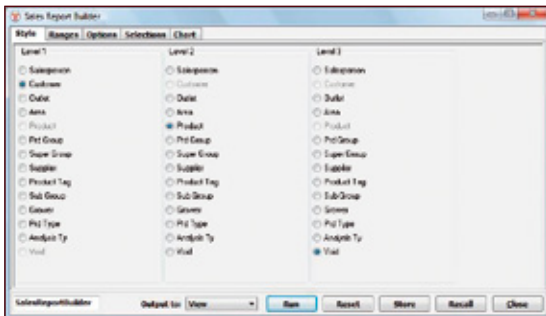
Sales Report Builder

Style | Ranges | Options | Selections | Chart

Level 1
Salesperson
Customer
Outlet
Area
Product
Prd Group
Super Group
Supplier
Product Tag
Sub Group
Grower
Prd Type
Analysis Ty
Void

Level 2
Salesperson
Customer
Outlet
Area
Product
Prd Group
Super Group
Supplier
Product Tag
Sub Group
Grower
Prd Type
Analysis Ty
Void

Level 3
Salesperson
Customer
Outlet
Area
Product
Prd Group
Super Group
Supplier
Product Tag
Sub Group
Grower
Prd Type
Analysis Ty
Void

SalesReportBuilder
Output to: View
Run
Reset
Store
Recall
Close